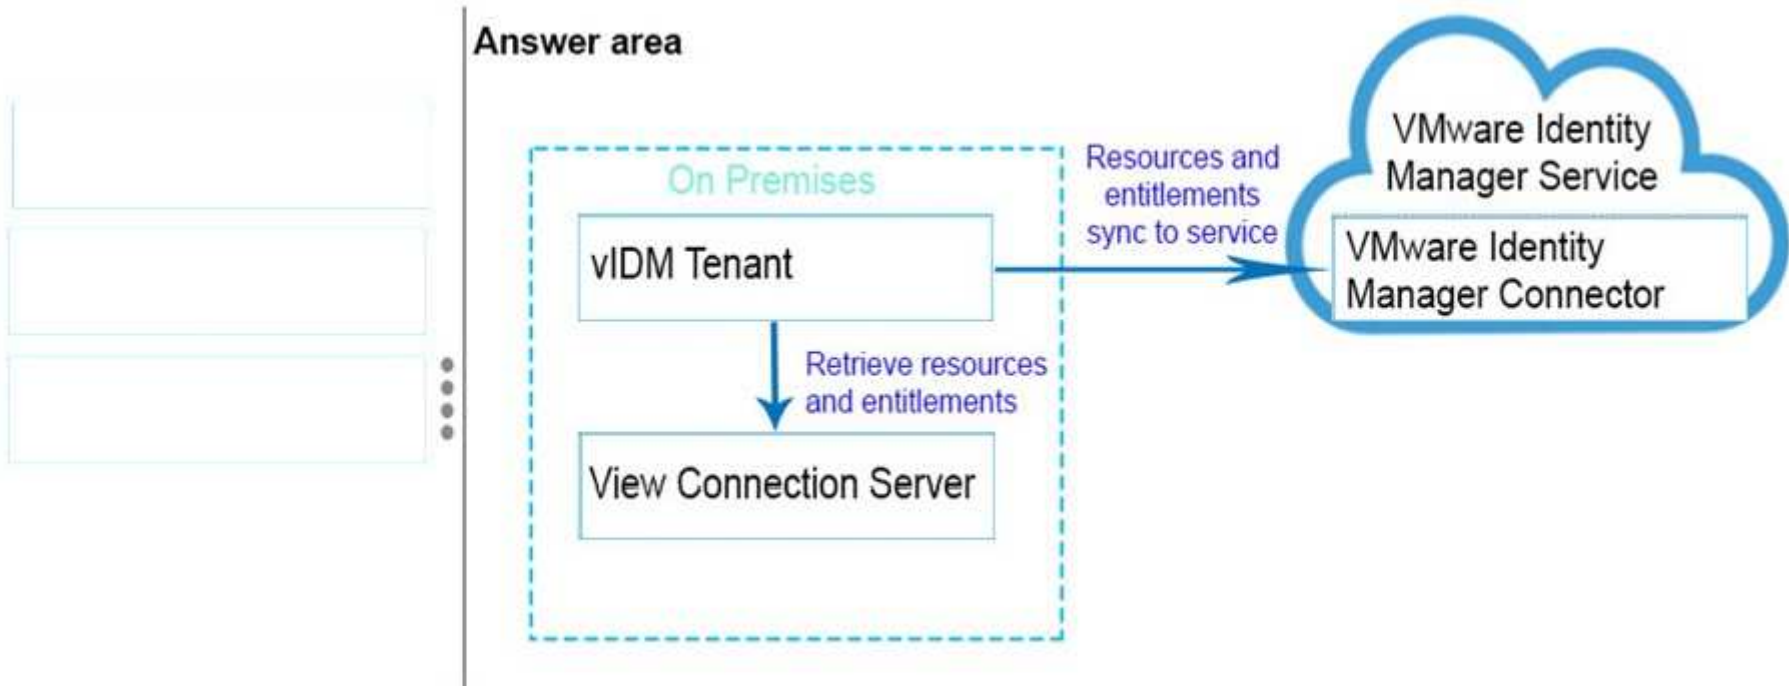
Answer area

On Premises

vIDM Tenant

Retrieve resources and entitlements

View Connection Server

Resources and entitlements sync to service

VMware Identity Manager Service

VMware Identity Manager Connector